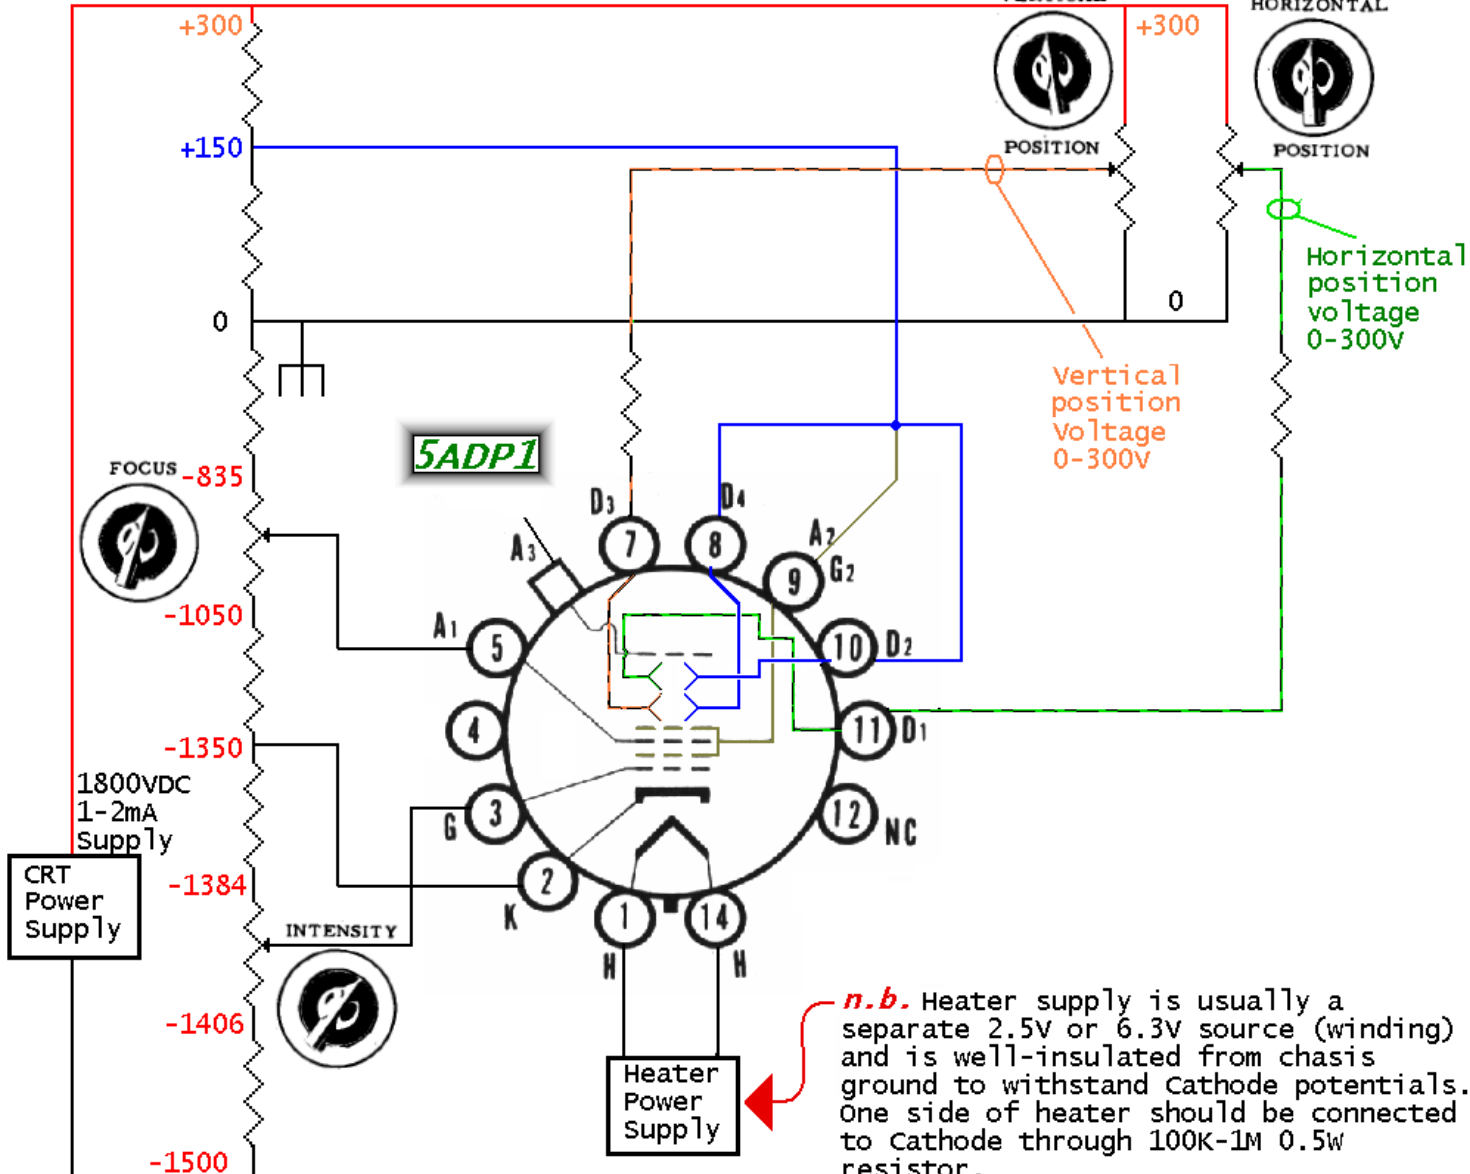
+300
+150
0
FOCUS -835
-1050
-1350
1800VDC
1-2mA
Supply
CRT
Power
Supply
-1384
INTENSITY
-1406
-1500
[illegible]
POSITION
+300
HORIZONTAL
POSITION
0
Horizontal
position
voltage
0-300V
Vertical
position
Voltage
0-300V
5ADP1
D3
D4
A2
G2
A3
7
8
9
10
D2
A1
5
4
11
D1
3
12
NC
G
2
K
1
14
H
H
Heater
Power
Supply
n.b. Heater supply is usually a separate 2.5V or 6.3V source (winding) and is well-insulated from chasis ground to withstand Cathode potentials. One side of heater should be connected to Cathode through 100K-1M 0.5W resistor.